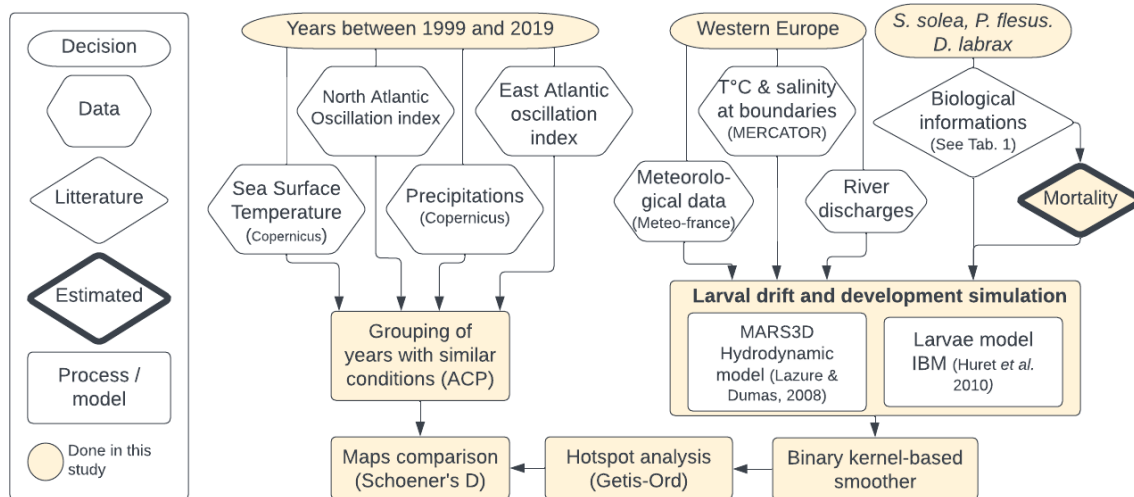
Decision

Data

Litterature

Estimated

Process / model

Done in this study

Years between 1999 and 2019

North Atlantic Oscillation index

East Atlantic oscillation index

Sea Surface Temperature (Copernicus)

Precipitations (Copernicus)

Grouping of years with similar conditions (ACP)

Western Europe

T°C & salinity at boundaries (MERCATOR)

Meteorological data (Meteo-france)

River discharges

S. solea, P. flesus. D. labrax

Biological informations (See Tab. 1)

Mortality

Larval drift and development simulation

MARS3D Hydrodynamic model (Lazure & Dumas, 2008)

Larvae model IBM (Huret et al. 2010)

Maps comparison (Schoener's D)

Hotspot analysis (Getis-Ord)

Binary kernel-based smoother